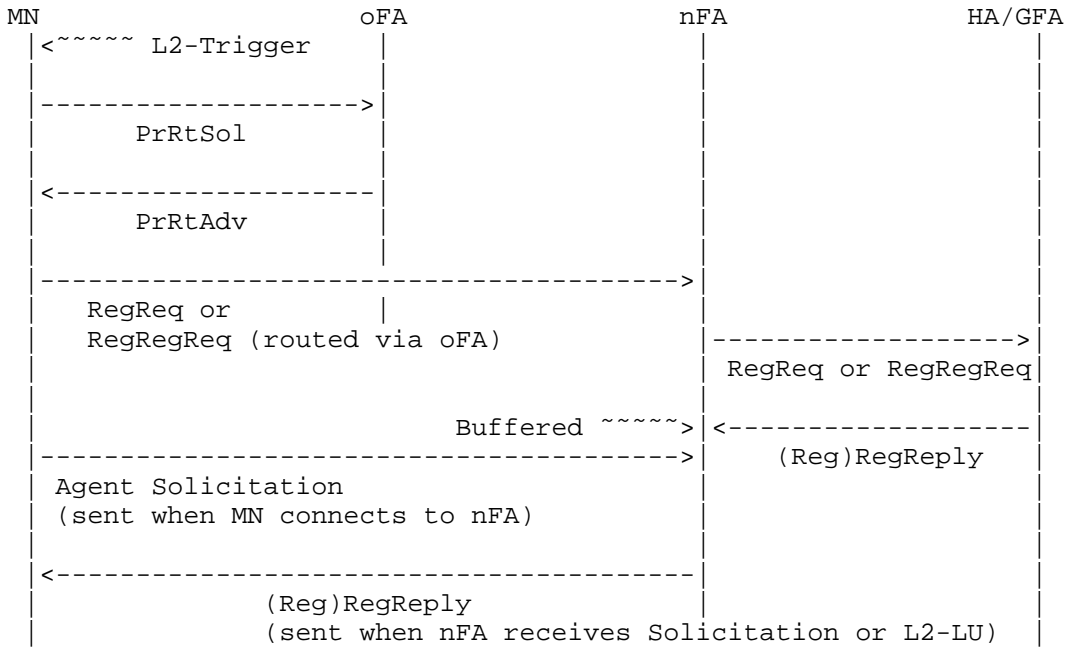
MN oFA nFA HA/GFA

<~~~~~ L2-Trigger

PrRtSol

PrRtAdv

RegReq or
RegRegReq (routed via oFA)

RegReq or RegRegReq

Buffered ~~~~~>

(Reg)RegReply

Agent Solicitation
(sent when MN connects to nFA)

(Reg)RegReply
(sent when nFA receives Solicitation or L2-LU)